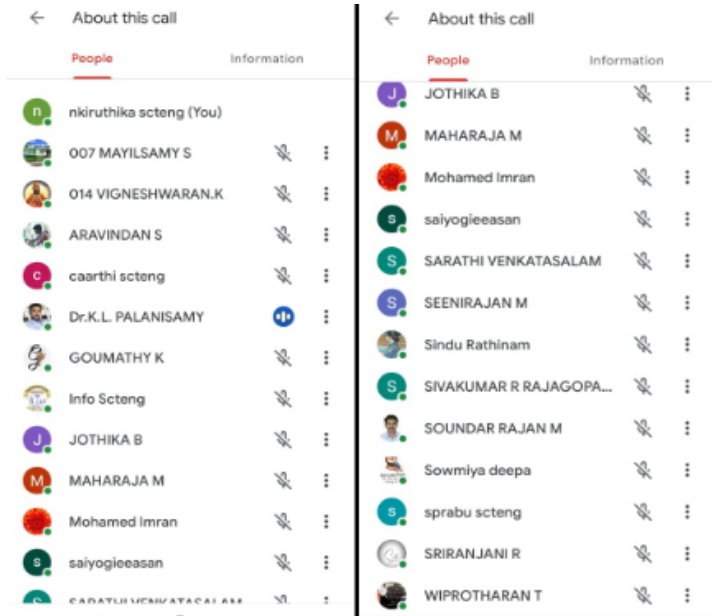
About this call

People Information

n nkiruthika scteng (You)

007 MAYILSAMY S

014 VIGNESHWARAN.K

ARAVINDAN S

c caarthi scteng

Dr.K.L. PALANISAMY

GOUMATHY K

Info Scteng

J JOTHIKA B

M MAHARAJA M

Mohamed Imran

s saiyogieeasan

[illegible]

About this call

People Information

J JOTHIKA B

M MAHARAJA M

Mohamed Imran

s saiyogieeasan

S SARATHI VENKATASALAM

S SEENIRAJAN M

Sindu Rathinam

S SIVAKUMAR R RAJAGOPA...

SOUNDAR RAJAN M

Sowmiya deepa

s sprabu scteng

SRIRANJANI R

WIPROTHARAN T